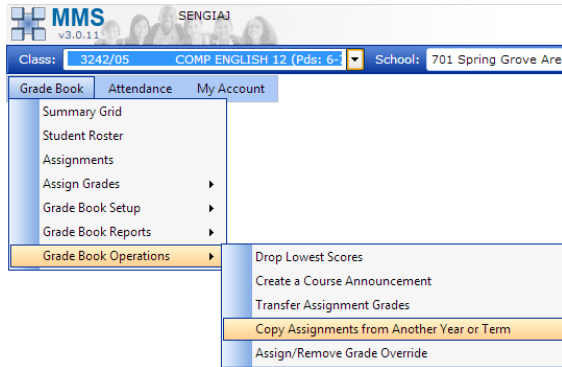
MMS
v3.0.11
SENGIAJ

Class: 3242/05 COMP ENGLISH 12 (Pds: 6- School: 701 Spring Grove Are

Grade Book
Attendance
My Account

Summary Grid
Student Roster
Assignments
Assign Grades
Grade Book Setup
Grade Book Reports
Grade Book Operations

Drop Lowest Scores
Create a Course Announcement
Transfer Assignment Grades
Copy Assignments from Another Year or Term
Assign/Remove Grade Override